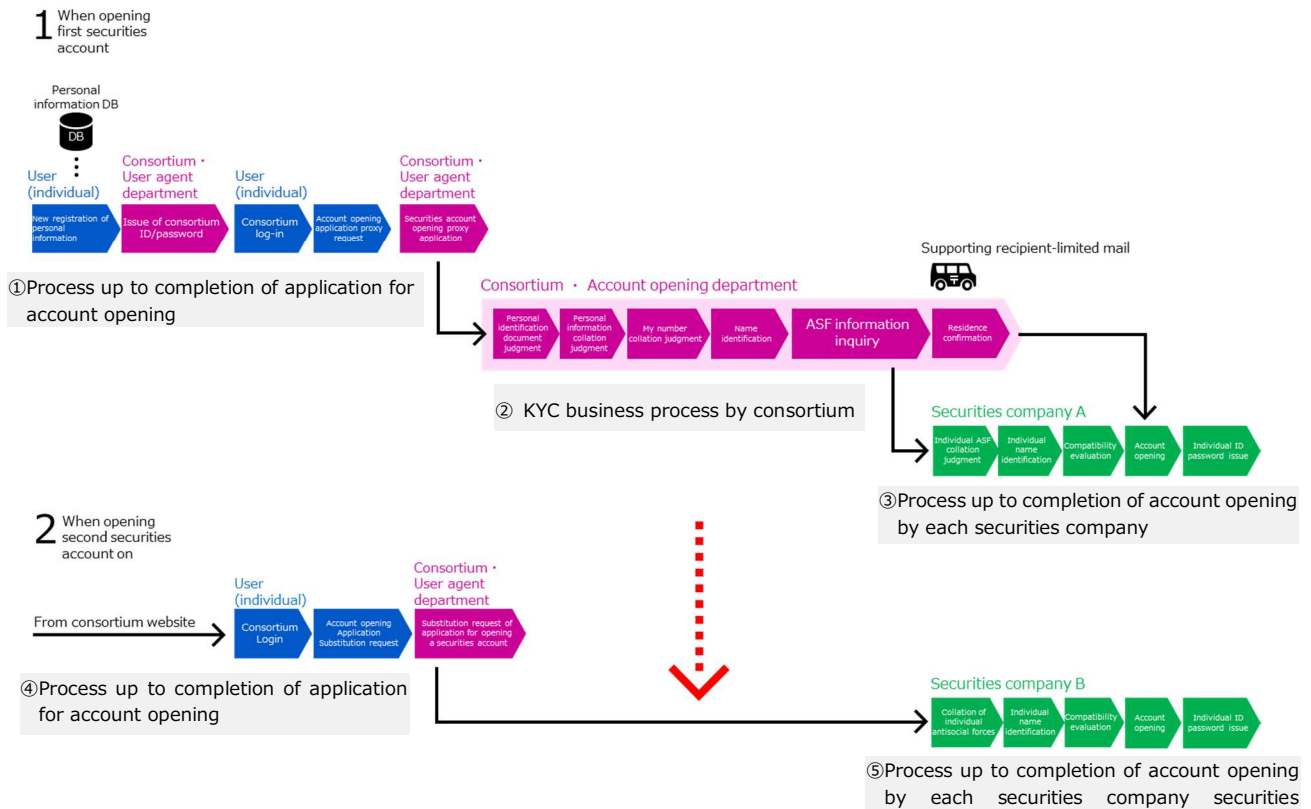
1 When opening first securities account

Personal information DB

DB

User (individual)

New registration of personal information

Consortium・User agent department

Issue of consortium ID/password

User (individual)

Consortium log-in

Account opening application proxy request

Consortium・User agent department

Securities account opening proxy application

①Process up to completion of application for account opening

Supporting recipient-limited mail

Consortium ・ Account opening department

Personal identification document judgment

Personal information collation judgment

My number collation judgment

Name identification

ASF information inquiry

Residence confirmation

② KYC business process by consortium

Securities company A

Individual ASF collation judgment

Individual name identification

Compatibility evaluation

Account opening

Individual ID password issue

③Process up to completion of account opening by each securities company

2 When opening second securities account on

User (individual)

Consortium・User agent department

From consortium website

Consortium Login

Account opening Application Substitution request

Substitution request of application for opening a securities account

④Process up to completion of application for account opening

Securities company B

Collation of individual antisocial forces

Individual name identification

Compatibility evaluation

Account opening

Individual ID password issue

⑤Process up to completion of account opening by each securities company securities